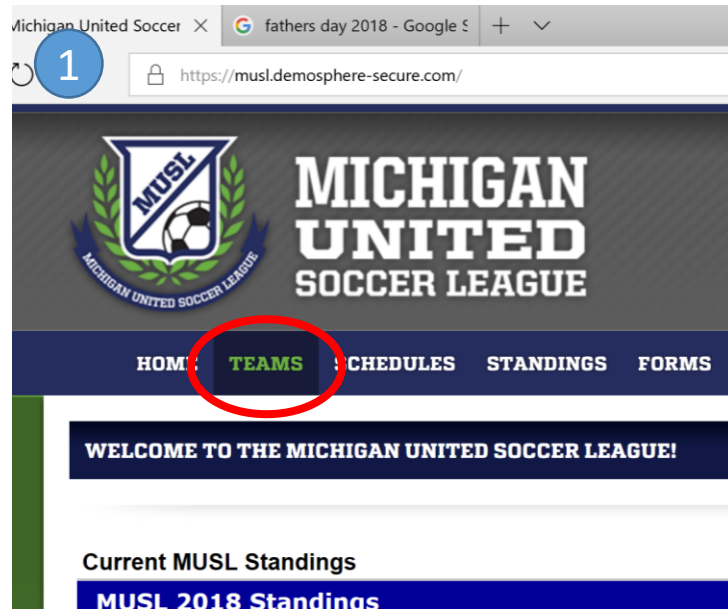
Michigan United Soccer ×
fathers day 2018 - Google S
+
1
https://musl.demosphere-secure.com/

MUSL
MICHIGAN UNITED SOCCER LEAGUE

MICHIGAN UNITED SOCCER LEAGUE

HOME TEAMS SCHEDULES STANDINGS FORMS

WELCOME TO THE MICHIGAN UNITED SOCCER LEAGUE!

Current MUSL Standings

MUSL 2018 Standings